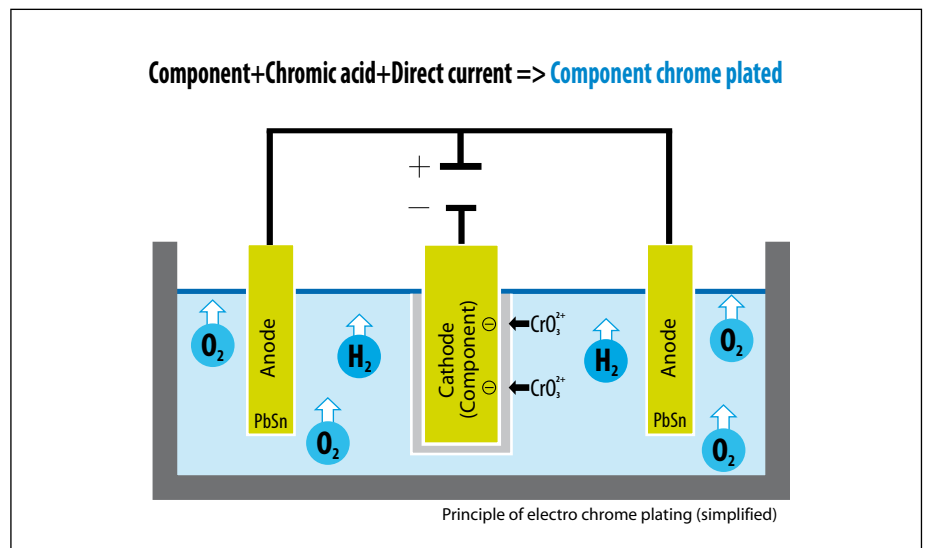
Component+Chromic acid+Direct current => Component chrome plated

+

−

Anode

PbSn

$O_2$

$H_2$

$O_2$

Cathode (Component)

⊖

⊖

$CrO_3^{2+}$

$CrO_3^{2+}$

$H_2$

Anode

PbSn

$O_2$

$O_2$

Principle of electro chrome plating (simplified)